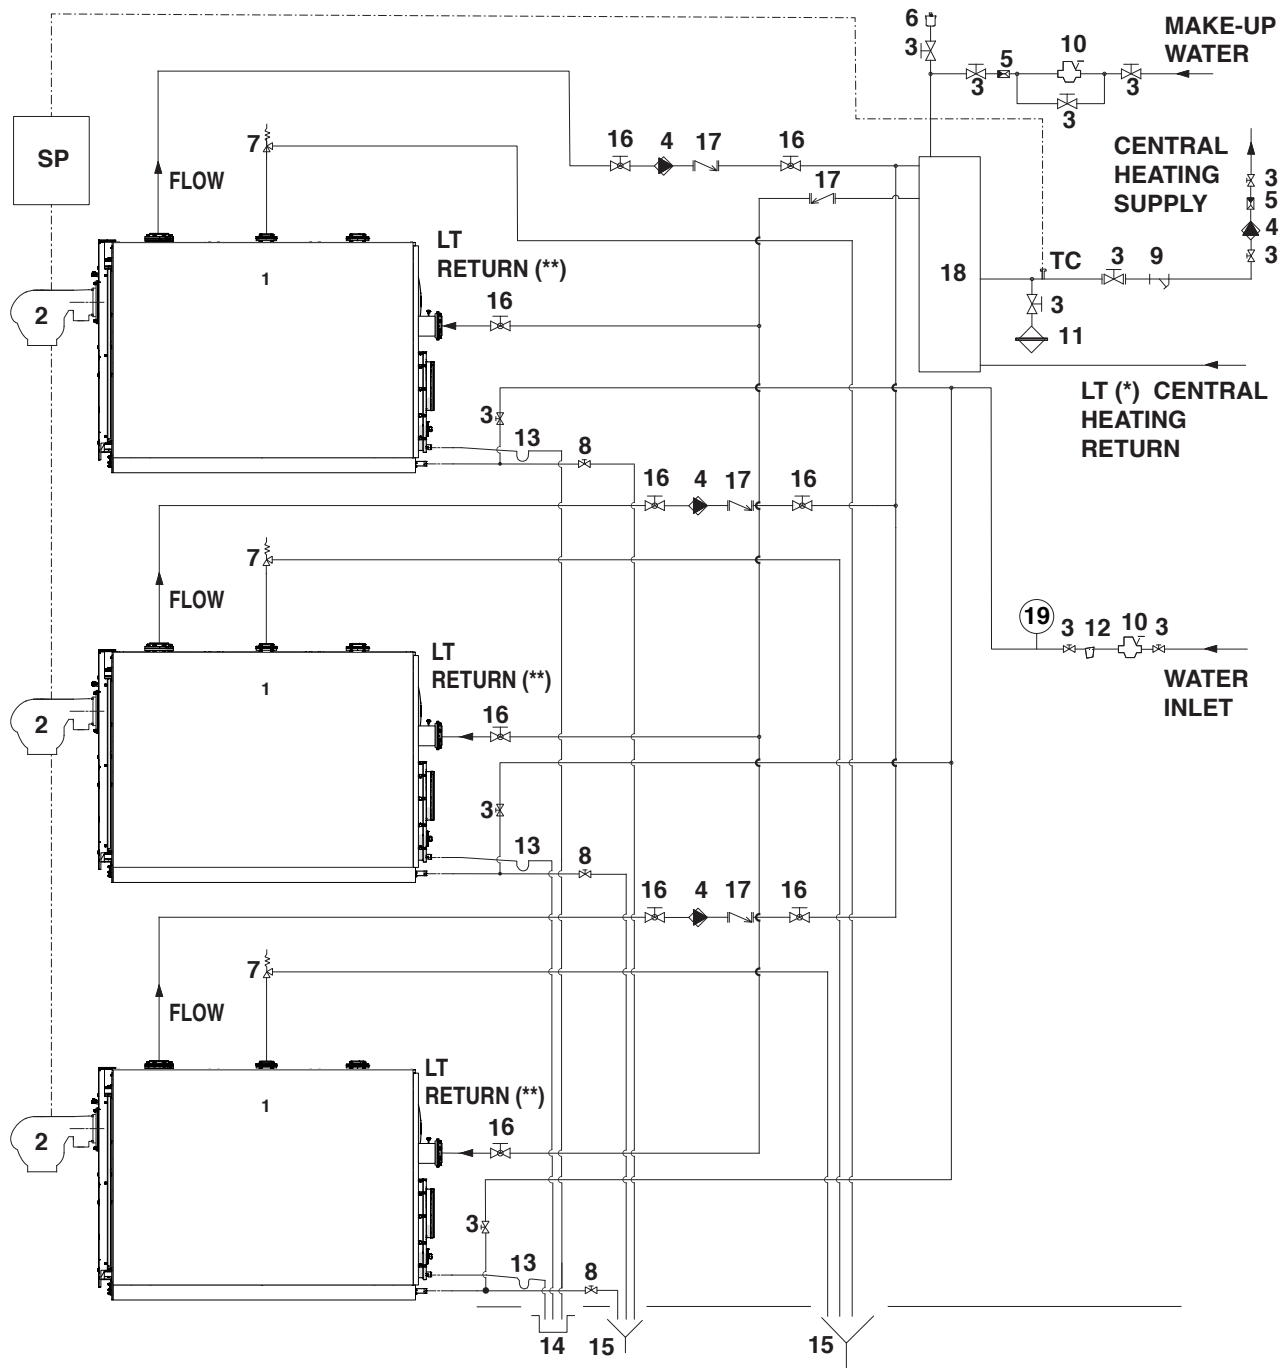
6
3
3
5
10
3
3
MAKE-UP WATER

SP

7
FLOW

16
4
17
16
17

CENTRAL HEATING SUPPLY
3
5
4
3

1
LT RETURN (**)
2
16
18
TC
3
9
3
11

LT (*) CENTRAL HEATING RETURN

3
13
8
16
4
17
16

7
FLOW

19
3
12
10
3
WATER INLET

1
LT RETURN (**)
2
16

3
13
8
16
4
17
16

7
FLOW

1
LT RETURN (**)
2
16

3
13
8

14
15
15